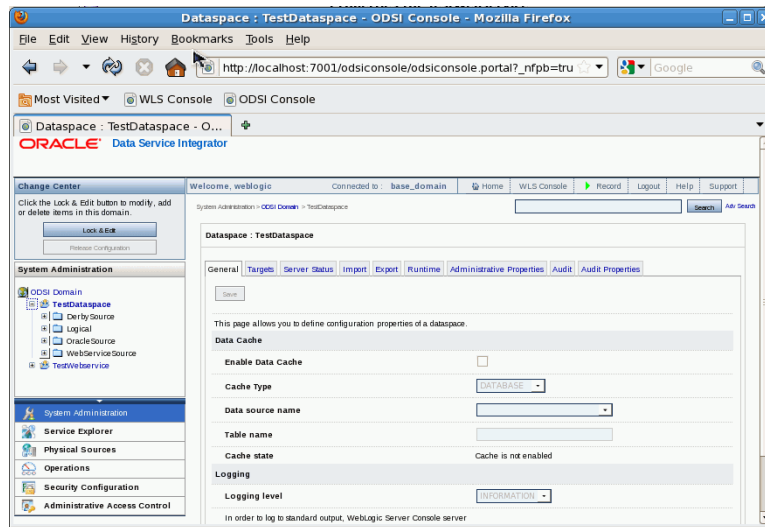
Dataspace : TestDataspace - ODSI Console - Mozilla Firefox

File Edit View History Bookmarks Tools Help

http://localhost:7001/odsiconsole/odsiconsole.portal?_nfpb=tru

Google

Most Visited ▾ WLS Console ODSI Console

Dataspace : TestDataspace - O...

ORACLE Data Service Integrator

Change Center

Click the Lock & Edit button to modify, add or delete items in this domain.

Lock & Edit

Release Configuration

System Administration

ODSI Domain
TestDataspace
DerbySource
Logical
OracleSource
WebServiceSource
TestWebservice

System Administration
Service Explorer
Physical Sources
Operations
Security Configuration
Administrative Access Control

Welcome, weblogic Connected to : base_domain Home WLS Console Record Logout Help Support

System Administration > ODSI Domain > TestDataspace

Search Adv Search

Dataspace : TestDataspace

General Targets Server Status Import Export Runtime Administrative Properties Audit Audit Properties

Save

This page allows you to define configuration properties of a dataspace.

Data Cache

Enable Data Cache

Cache Type DATABASE

Data source name

Table name

Cache state Cache is not enabled

Logging

Logging level INFORMATION

In order to log to standard output, WebLogic Server Console server